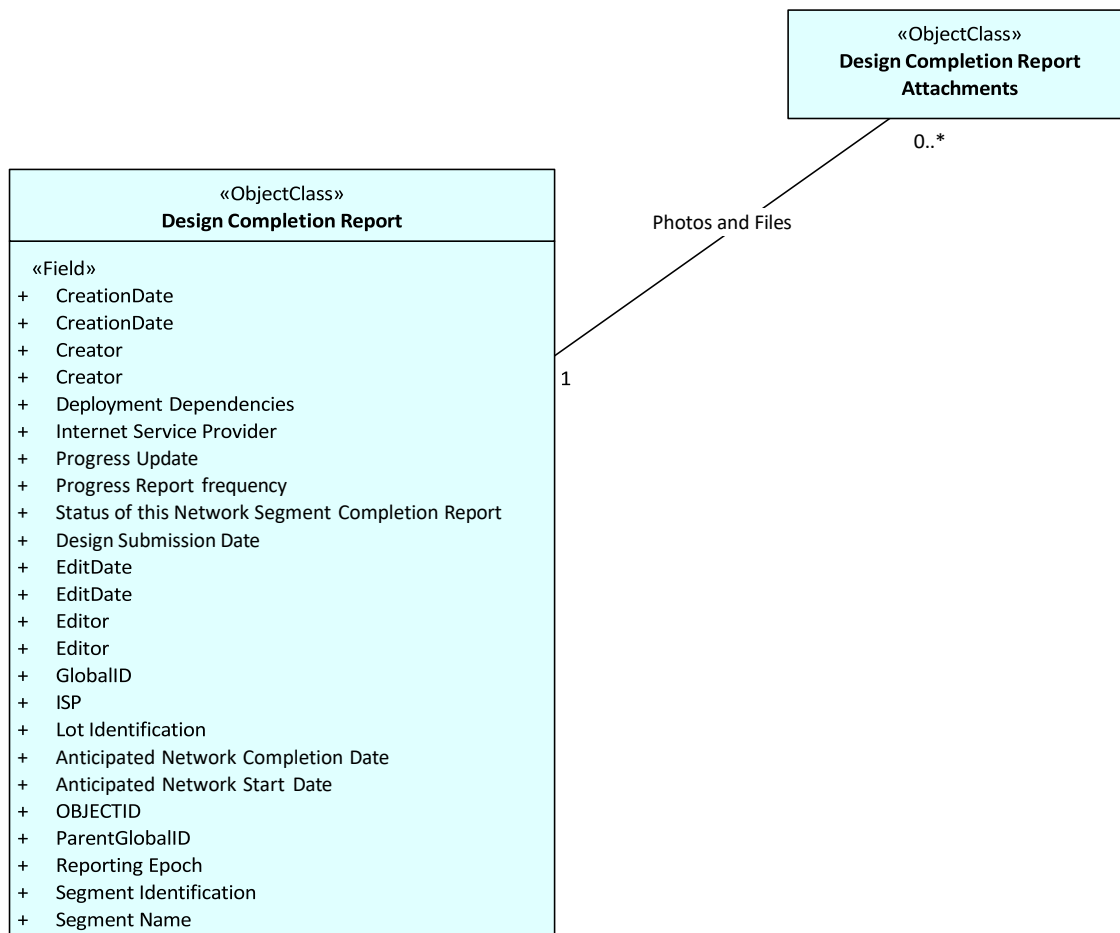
«ObjectClass»
Design Completion Report Attachments

0..*

Photos and Files

«ObjectClass»
Design Completion Report

«Field»
+ CreationDate
+ CreationDate
+ Creator
+ Creator
+ Deployment Dependencies
+ Internet Service Provider
+ Progress Update
+ Progress Report frequency
+ Status of this Network Segment Completion Report
+ Design Submission Date
+ EditDate
+ EditDate
+ Editor
+ Editor
+ GlobalID
+ ISP
+ Lot Identification
+ Anticipated Network Completion Date
+ Anticipated Network Start Date
+ OBJECTID
+ ParentGlobalID
+ Reporting Epoch
+ Segment Identification
+ Segment Name

1